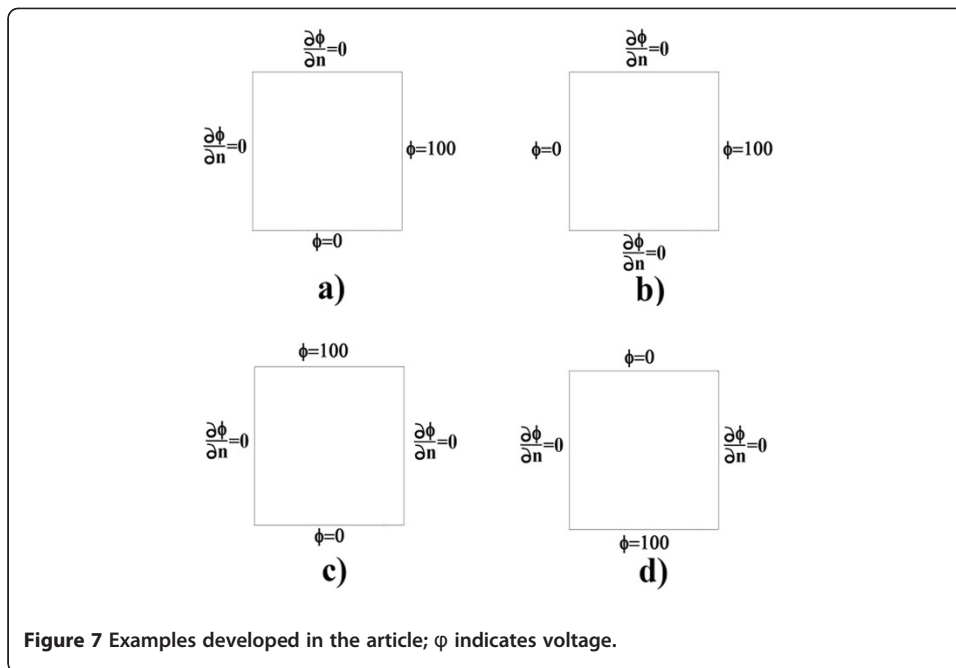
$\frac{\partial\phi}{\partial n}=0$

$\frac{\partial\phi}{\partial n}=0$

$\phi=100$

$\phi=0$

a)

$\frac{\partial\phi}{\partial n}=0$

$\phi=0$

$\phi=100$

$\frac{\partial\phi}{\partial n}=0$

b)

$\phi=100$

$\frac{\partial\phi}{\partial n}=0$

$\frac{\partial\phi}{\partial n}=0$

$\phi=0$

c)

$\phi=0$

$\frac{\partial\phi}{\partial n}=0$

$\frac{\partial\phi}{\partial n}=0$

$\phi=100$

d)

**Figure 7** Examples developed in the article; φ indicates voltage.